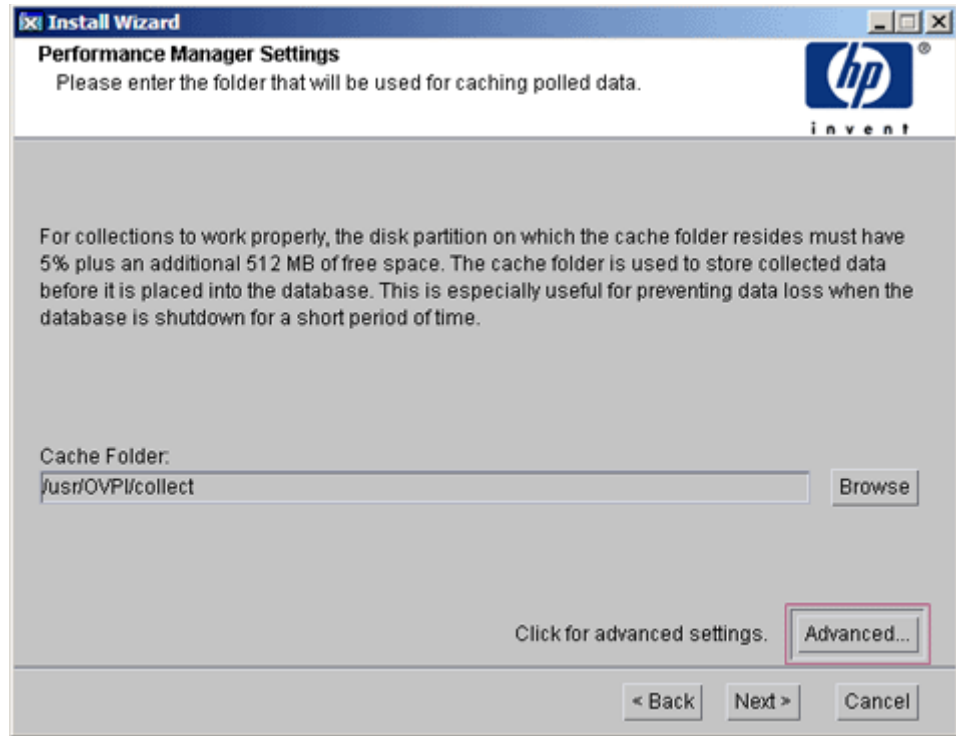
Install Wizard

Performance Manager Settings

Please enter the folder that will be used for caching polled data.

hp ®

invent

For collections to work properly, the disk partition on which the cache folder resides must have 5% plus an additional 512 MB of free space. The cache folder is used to store collected data before it is placed into the database. This is especially useful for preventing data loss when the database is shutdown for a short period of time.

Cache Folder:

/usr/OVPI/collect

Browse

Click for advanced settings.

Advanced...

< Back

Next >

Cancel